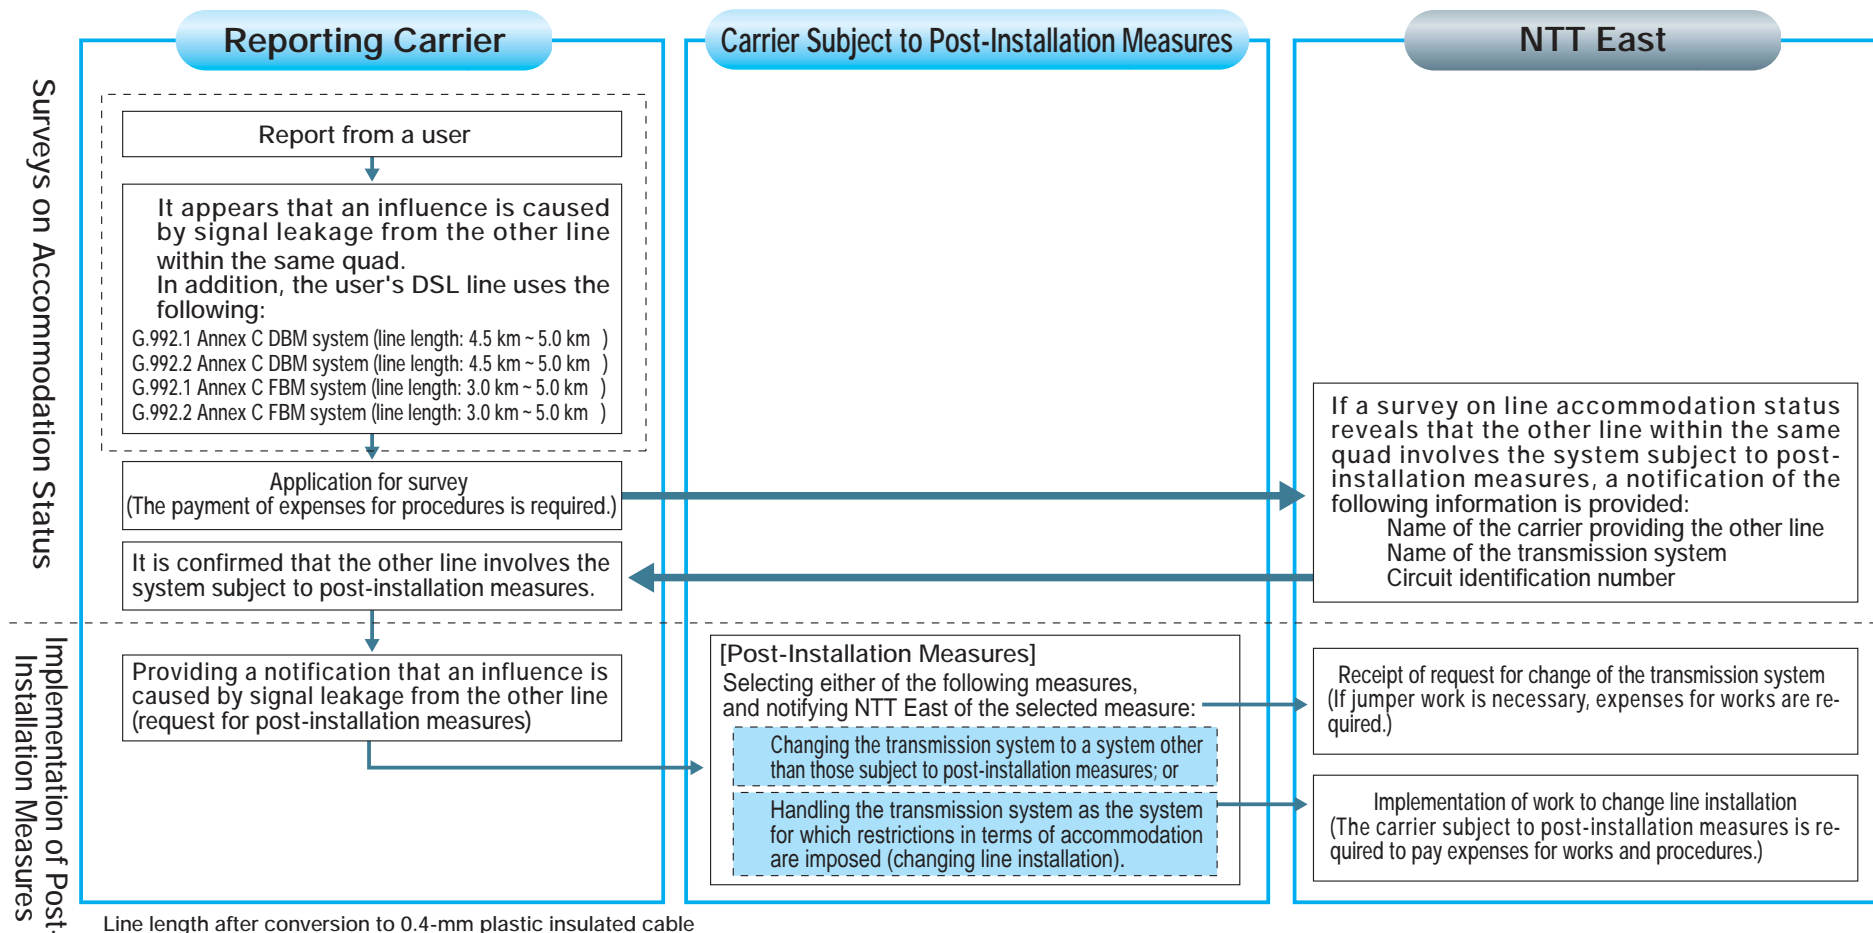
Reporting Carrier

Carrier Subject to Post-Installation Measures

NTT East

Surveys on Accommodation Status

Report from a user

It appears that an influence is caused by signal leakage from the other line within the same quad.
In addition, the user's DSL line uses the following:
G.992.1 Annex C DBM system (line length: 4.5 km ~ 5.0 km )
G.992.2 Annex C DBM system (line length: 4.5 km ~ 5.0 km )
G.992.1 Annex C FBM system (line length: 3.0 km ~ 5.0 km )
G.992.2 Annex C FBM system (line length: 3.0 km ~ 5.0 km )

Application for survey
(The payment of expenses for procedures is required.)

If a survey on line accommodation status reveals that the other line within the same quad involves the system subject to post-installation measures, a notification of the following information is provided:
Name of the carrier providing the other line
Name of the transmission system
Circuit identification number

It is confirmed that the other line involves the system subject to post-installation measures.

Implementation of Post-Installation Measures

Providing a notification that an influence is caused by signal leakage from the other line (request for post-installation measures)

[Post-Installation Measures]
Selecting either of the following measures, and notifying NTT East of the selected measure:
Changing the transmission system to a system other than those subject to post-installation measures; or
Handling the transmission system as the system for which restrictions in terms of accommodation are imposed (changing line installation).

Receipt of request for change of the transmission system
(If jumper work is necessary, expenses for works are required.)

Implementation of work to change line installation
(The carrier subject to post-installation measures is required to pay expenses for works and procedures.)

Line length after conversion to 0.4-mm plastic insulated cable